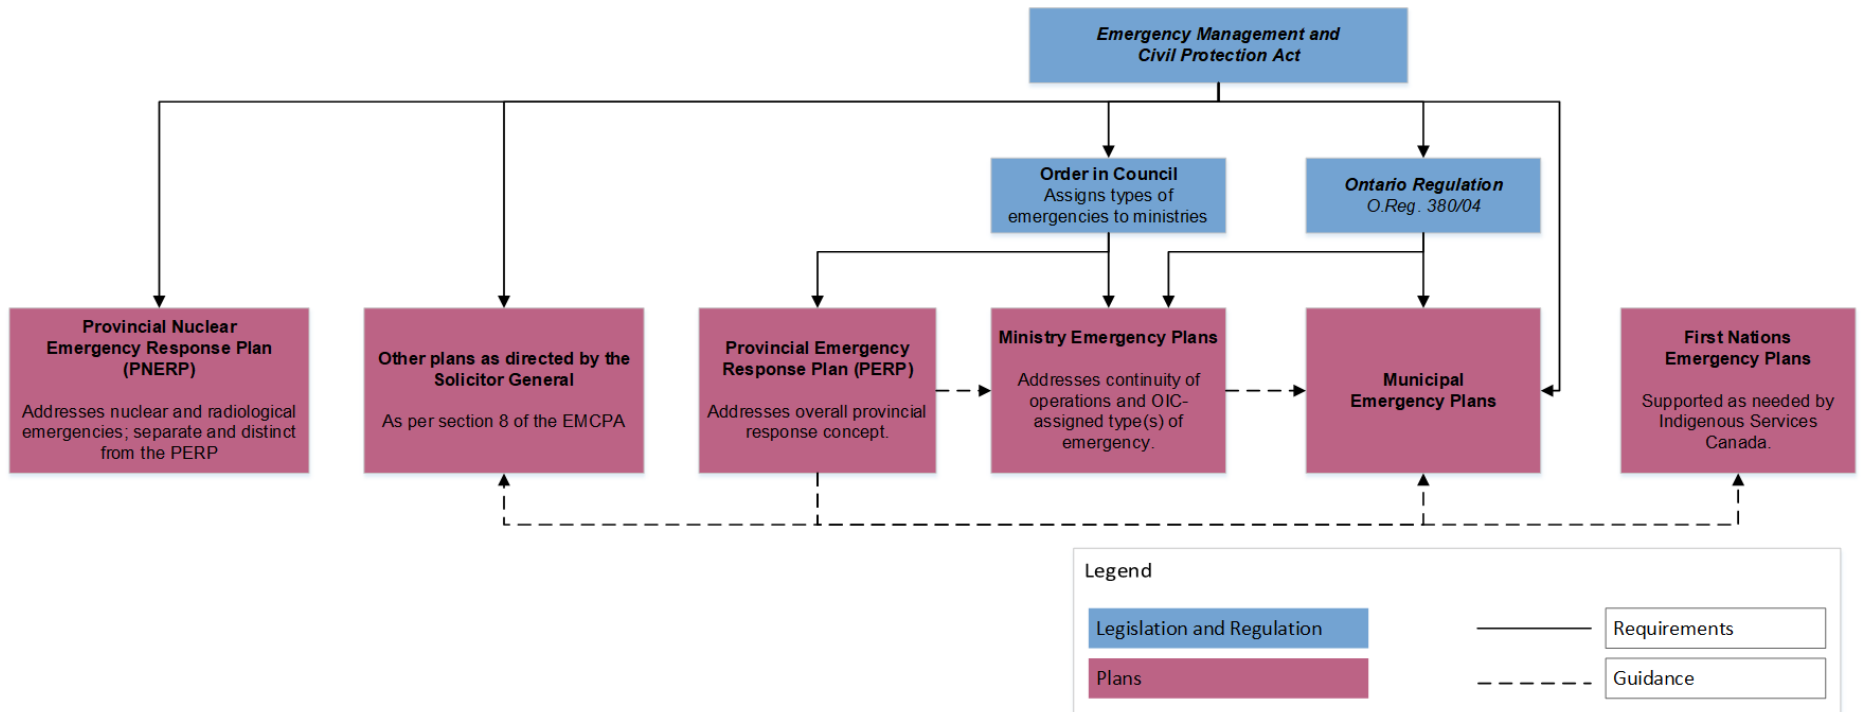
Emergency Management and Civil Protection Act

Order in Council
Assigns types of emergencies to ministries

Ontario Regulation
O.Reg. 380/04

Provincial Nuclear Emergency Response Plan (PNERP)

Addresses nuclear and radiological emergencies; separate and distinct from the PERP

Other plans as directed by the Solicitor General

As per section 8 of the EMCPA

Provincial Emergency Response Plan (PERP)

Addresses overall provincial response concept.

Ministry Emergency Plans

Addresses continuity of operations and OIC-assigned type(s) of emergency.

Municipal Emergency Plans

First Nations Emergency Plans

Supported as needed by Indigenous Services Canada.

Legend

Legislation and Regulation

Plans

Requirements

Guidance